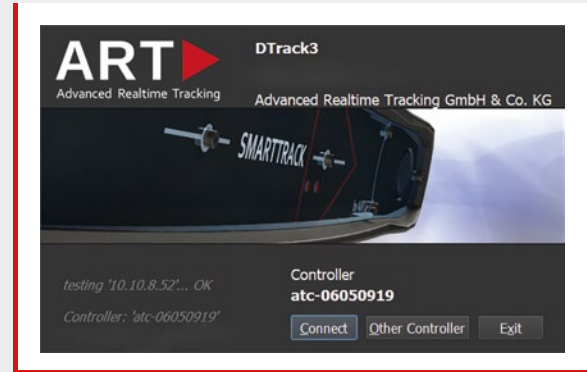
ART
Advanced Realtime Tracking

DTrack3

Advanced Realtime Tracking GmbH & Co. KG

SMARTTRACK

testing '10.10.8.52'... OK

Controller: 'atc-06050919'

Controller
atc-06050919

Connect
Other Controller
Exit